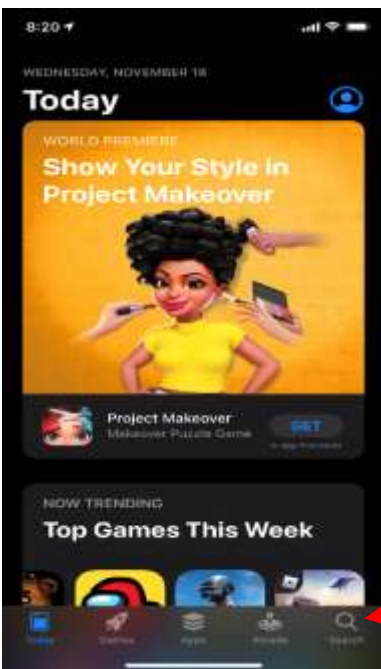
8:20

WEDNESDAY, NOVEMBER 18

Today

WORLD PREMIERE

Show Your Style in Project Makeover

Project Makeover

Makeover Puzzle Game

GET

In-App Purchases

NOW TRENDING

Top Games This Week

Today

Games

Apps

Arcade

Search